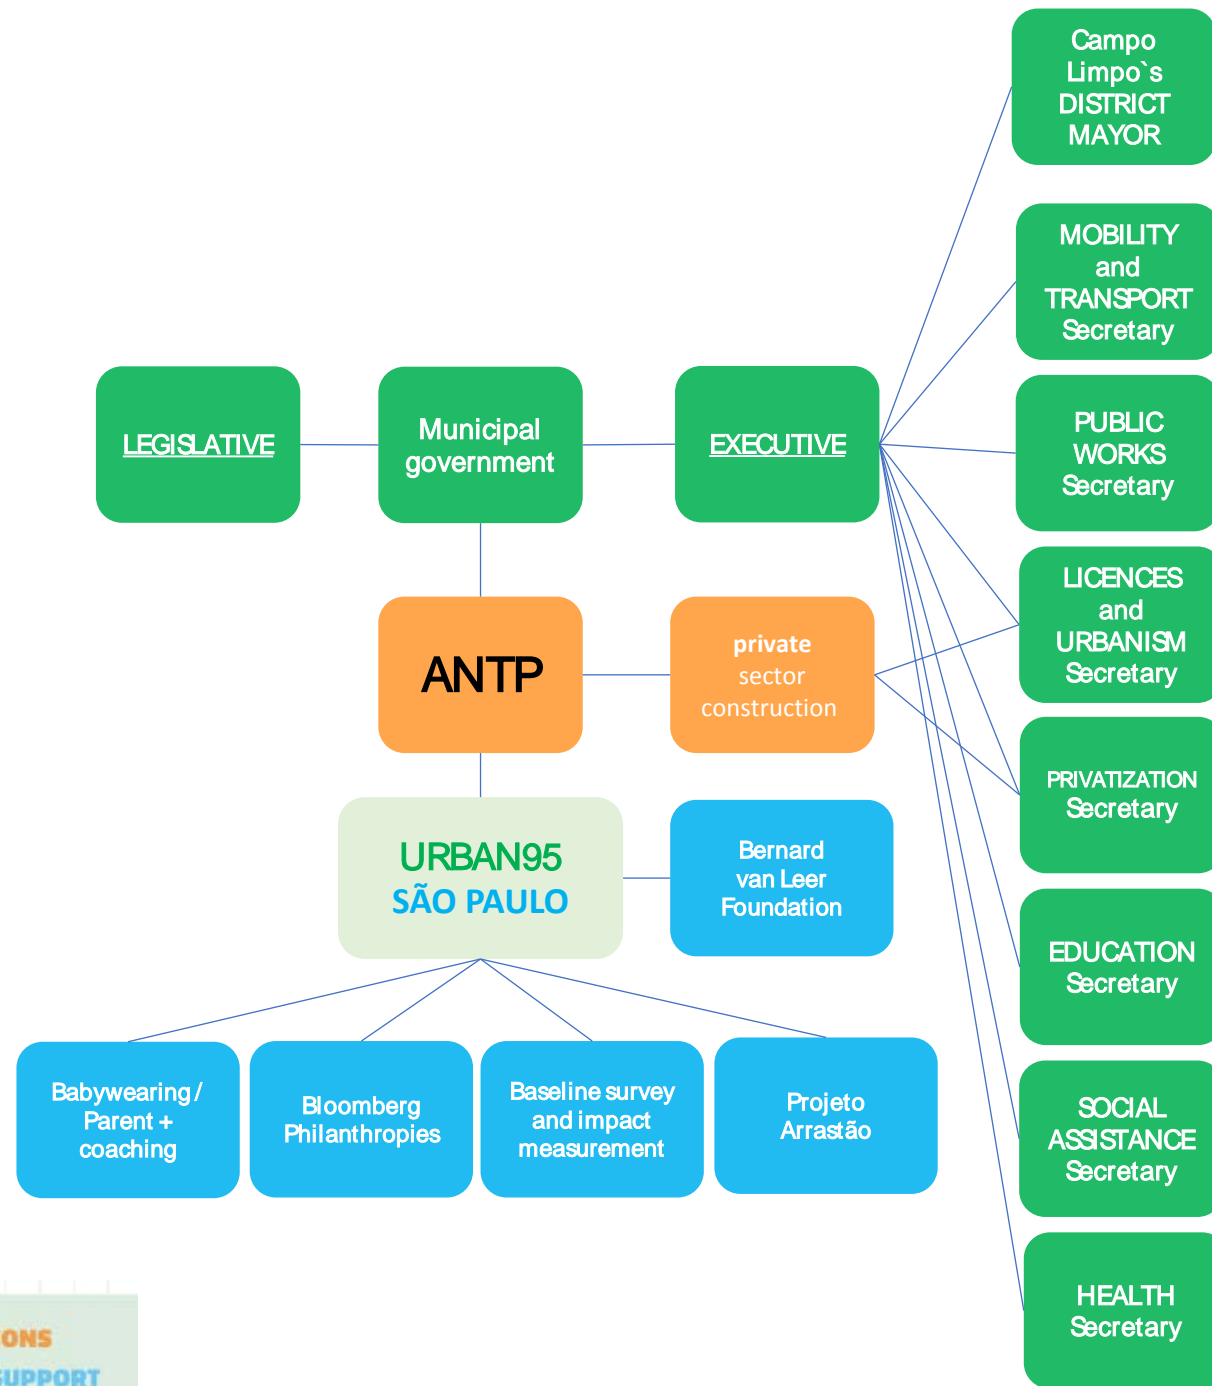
Campo Limpo`s DISTRICT MAYOR

MOBILITY and TRANSPORT Secretary

LEGISLATIVE

Municipal government

EXECUTIVE

PUBLIC WORKS Secretary

LICENCES and URBANISM Secretary

ANTP

private sector construction

PRIVATIZATION Secretary

URBAN95
SÃO PAULO

Bernard van Leer Foundation

EDUCATION Secretary

Babywearing / Parent + coaching

Bloomberg Philanthropies

Baseline survey and impact measurement

Projeto Arrastão

SOCIAL ASSISTANCE Secretary

HEALTH Secretary

ONS
SUPPORT